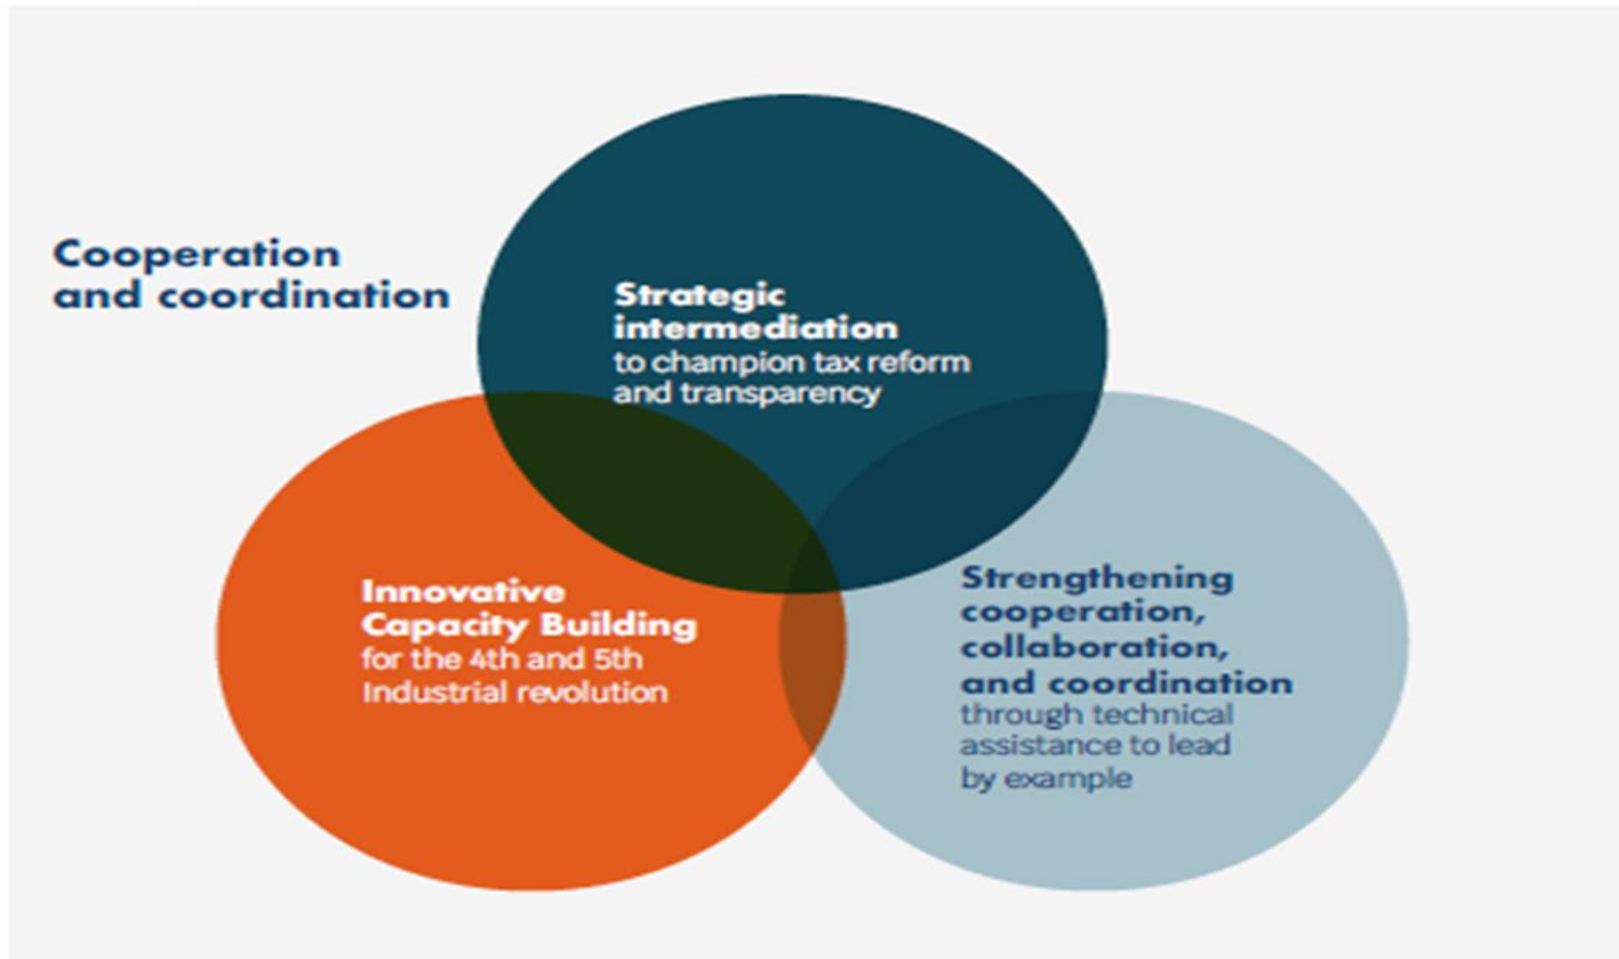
Cooperation and coordination

Strategic intermediation to champion tax reform and transparency

Innovative Capacity Building for the 4th and 5th Industrial revolution

Strengthening cooperation, collaboration, and coordination through technical assistance to lead by example